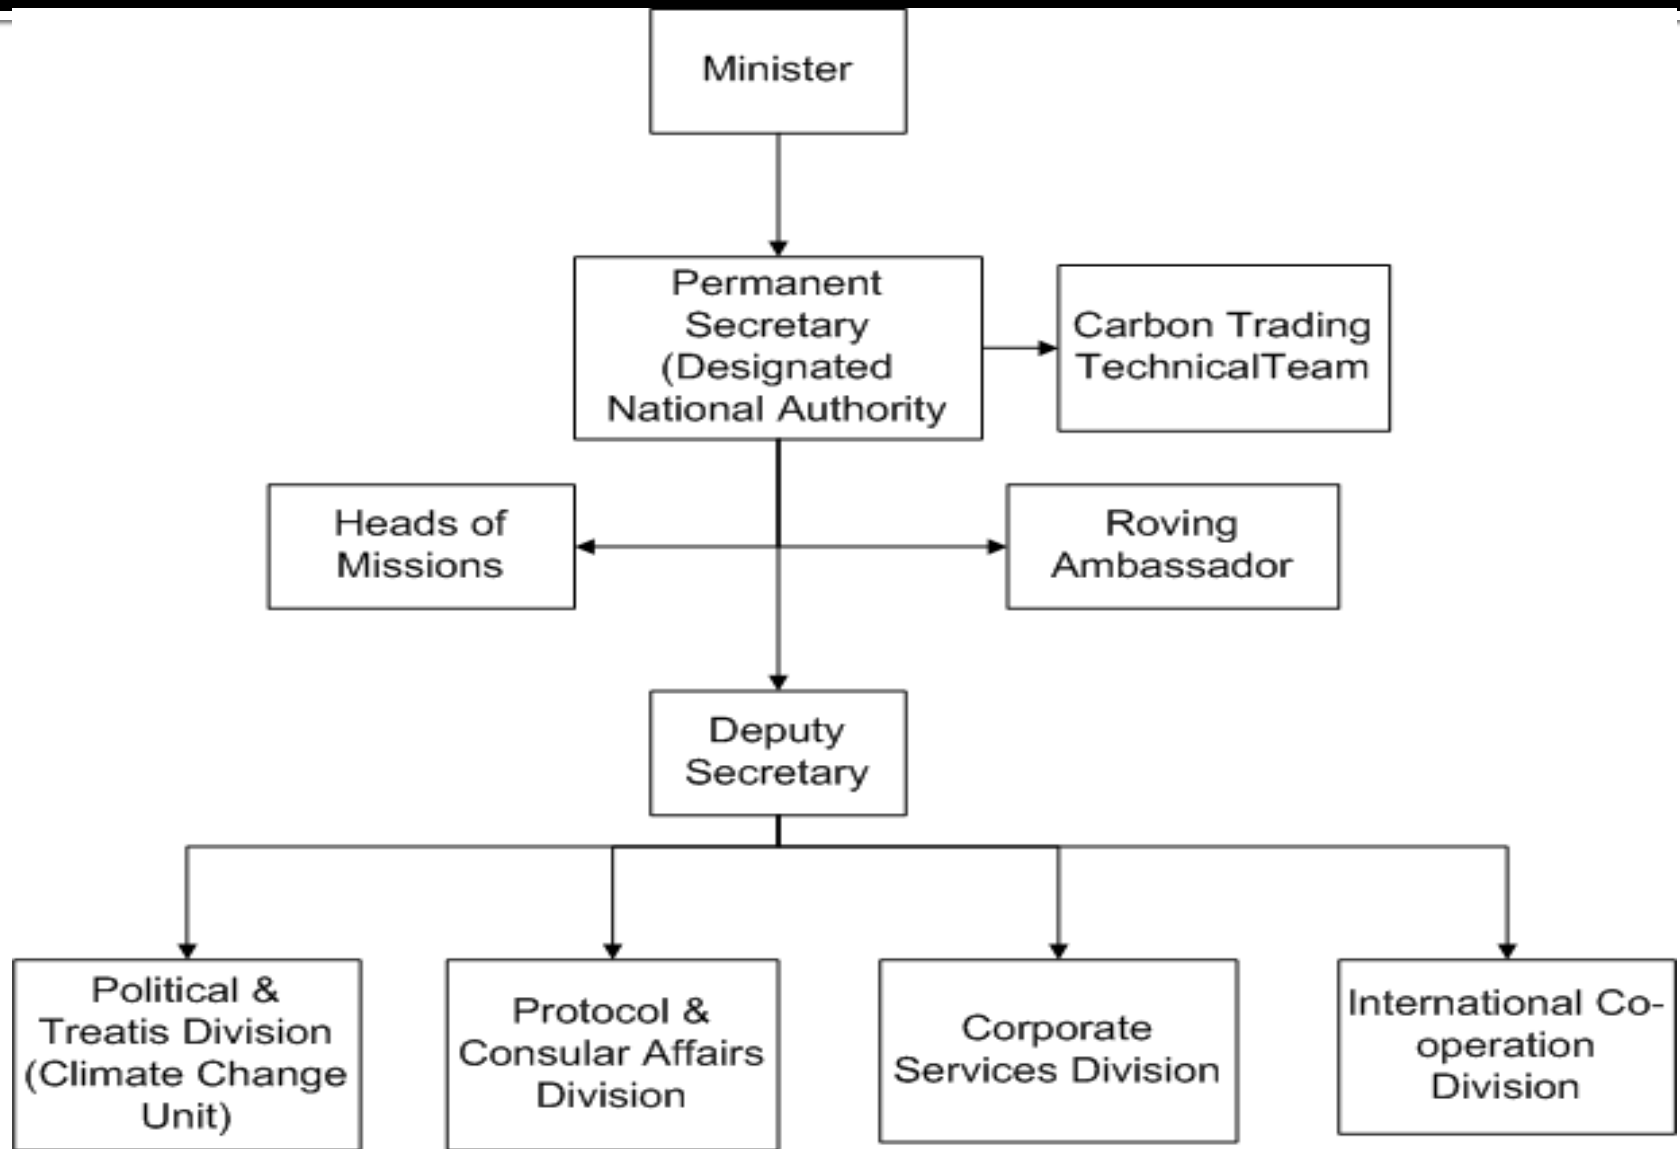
Minister

Permanent Secretary (Designated National Authority

Carbon Trading TechnicalTeam

Heads of Missions

Roving Ambassador

Deputy Secretary

Political & Treatis Division (Climate Change Unit)

Protocol & Consular Affairs Division

Corporate Services Division

International Co-operation Division